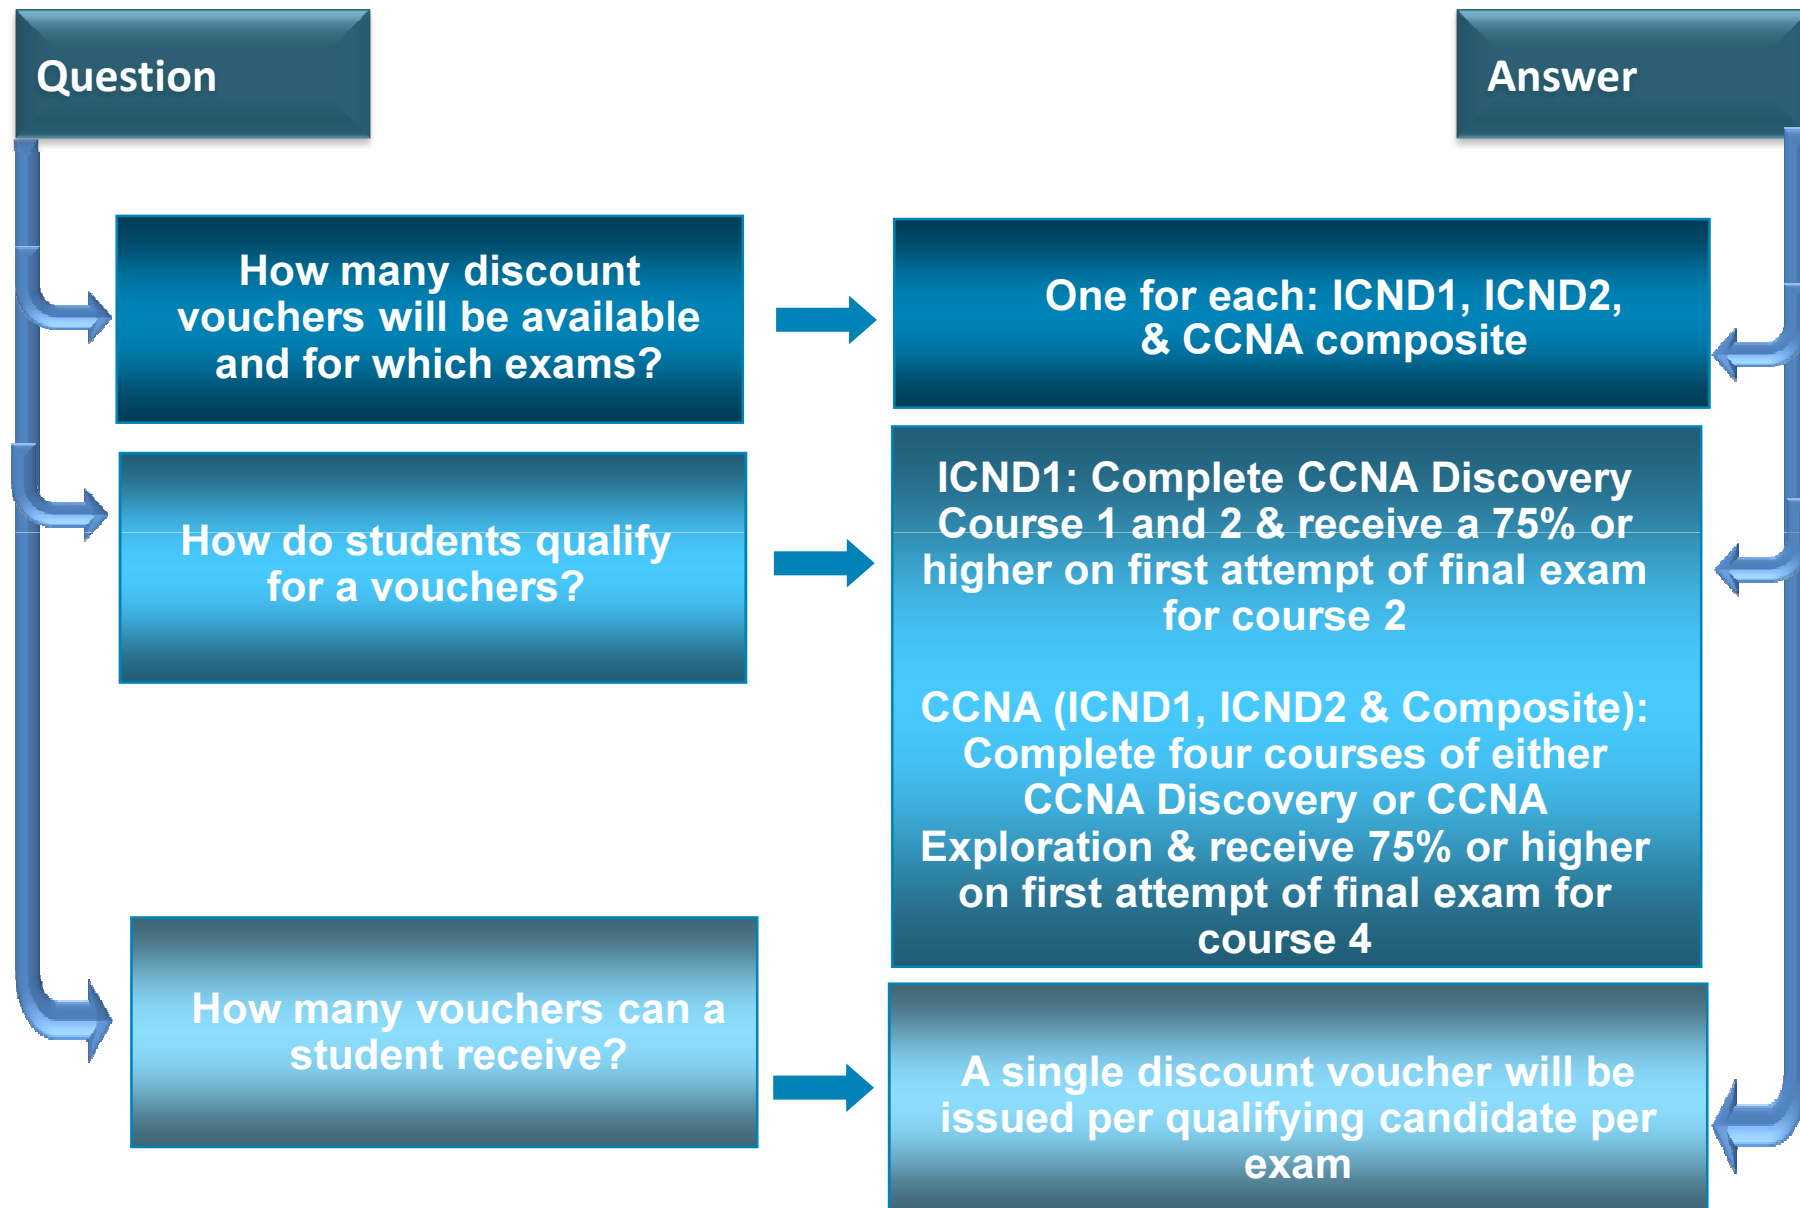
Question

Answer

How many discount vouchers will be available and for which exams?

One for each: ICND1, ICND2, & CCNA composite

How do students qualify for a vouchers?

ICND1: Complete CCNA Discovery Course 1 and 2 & receive a 75% or higher on first attempt of final exam for course 2

CCNA (ICND1, ICND2 & Composite): Complete four courses of either CCNA Discovery or CCNA Exploration & receive 75% or higher on first attempt of final exam for course 4

How many vouchers can a student receive?

A single discount voucher will be issued per qualifying candidate per exam